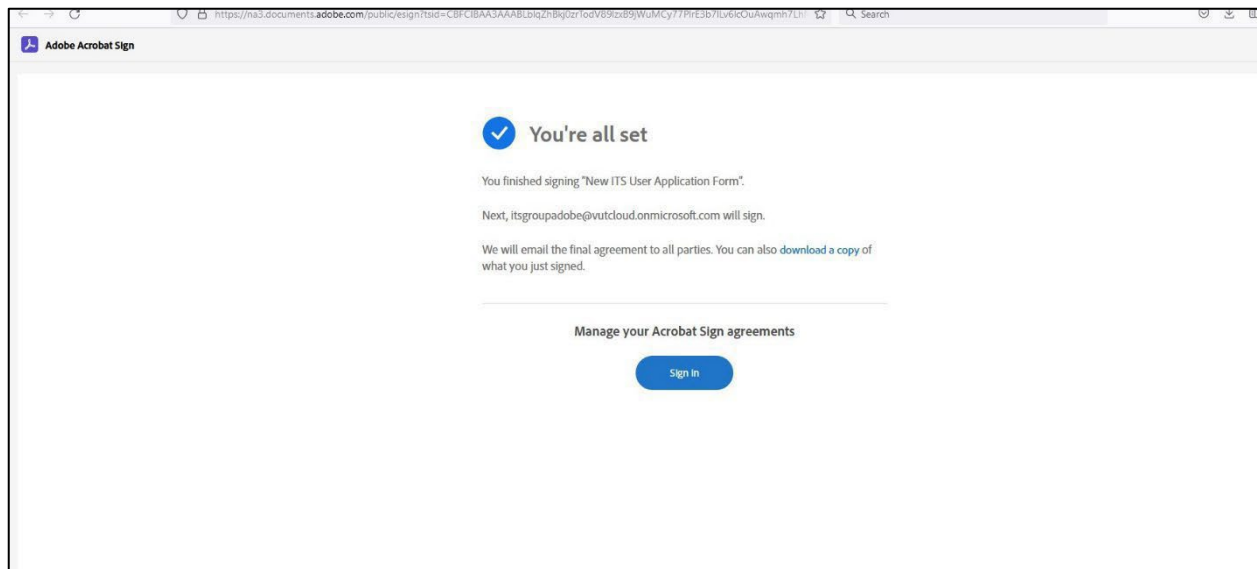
https://na3.documents.adobe.com/public/esign?tsid=CBFCIBAA3AAABLblqZhBkj0zrTodV89lzxB9jWuMCy77PlrE3b7lLv6lcOuAwqmh7Lh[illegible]

Search

Adobe Acrobat Sign

You're all set

You finished signing "New ITS User Application Form".

Next, itsgroupadobe@vutcloud.onmicrosoft.com will sign.

We will email the final agreement to all parties. You can also download a copy of what you just signed.

Manage your Acrobat Sign agreements

Sign In